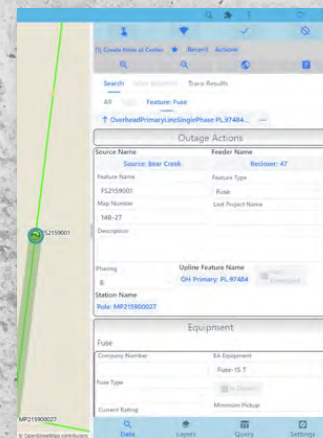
[1] Create Note at Center ★ Recent Actions

Search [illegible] Trace Results

All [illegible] Feature: Fuse

↑ OverheadPrimaryLineSinglePhase PL97484... —

Outage Actions

Source Name
Source: Bear Creek

Feeder Name
Recloser: 47

Feature Name
FS2159001

Feature Type
Fuse

Map Number
148-27

Last Project Name

Description

Phasing
B

Upline Feature Name
OH Primary: PL97484

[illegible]

Station Name
Pole: MP215900027

Equipment

Fuse

Company Number

EA Equipment
Fuse-15 T

Fuse Type

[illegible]

Current Rating

Minimum Pickup

FS2159001

MP215900027

© OpenStreetMap contributors

Data

Layers

Query

Settings